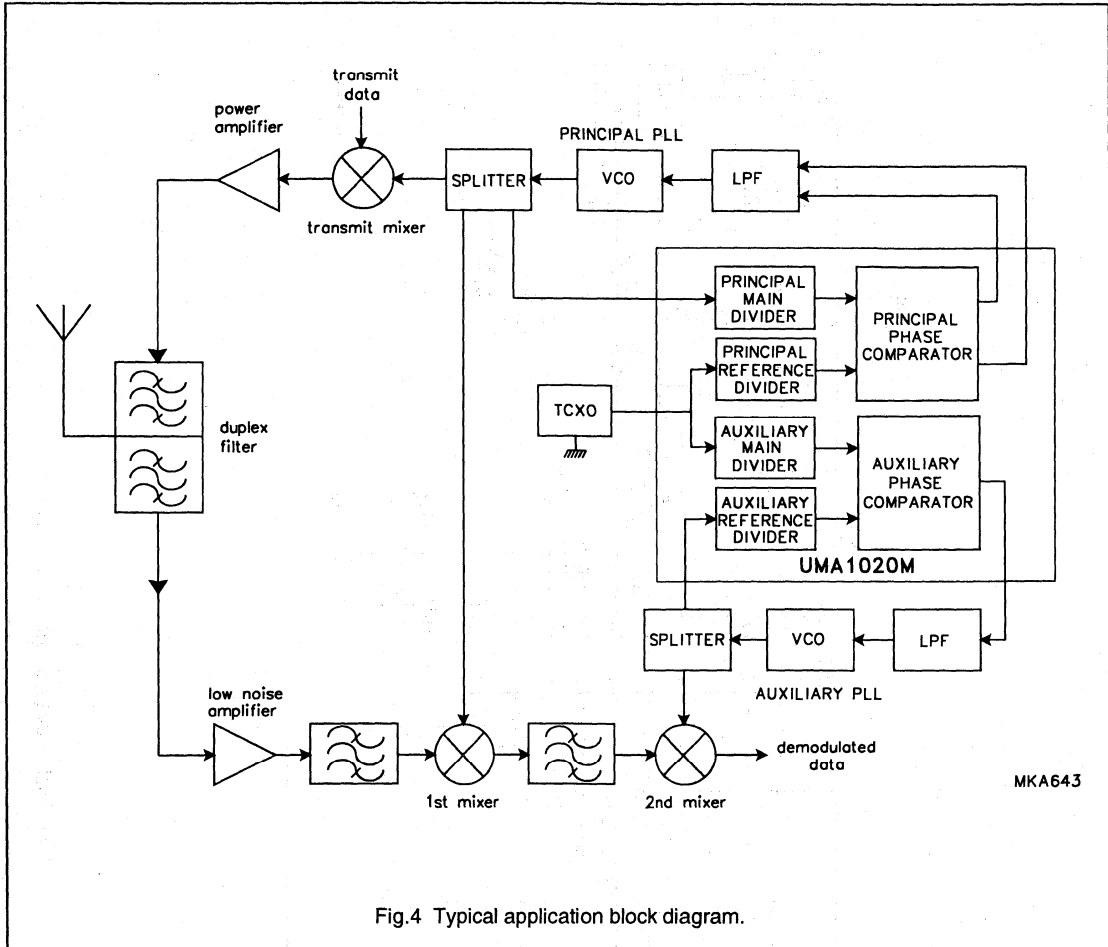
transmit data

power amplifier

PRINCIPAL PLL

SPLITTER

VCO

LPF

transmit mixer

PRINCIPAL MAIN DIVIDER

PRINCIPAL PHASE COMPARATOR

PRINCIPAL REFERENCE DIVIDER

TCXO

duplex filter

AUXILIARY MAIN DIVIDER

AUXILIARY PHASE COMPARATOR

AUXILIARY REFERENCE DIVIDER

UMA1020M

SPLITTER

VCO

LPF

AUXILIARY PLL

low noise amplifier

demodulated data

1st mixer

2nd mixer

MKA643

Fig.4 Typical application block diagram.